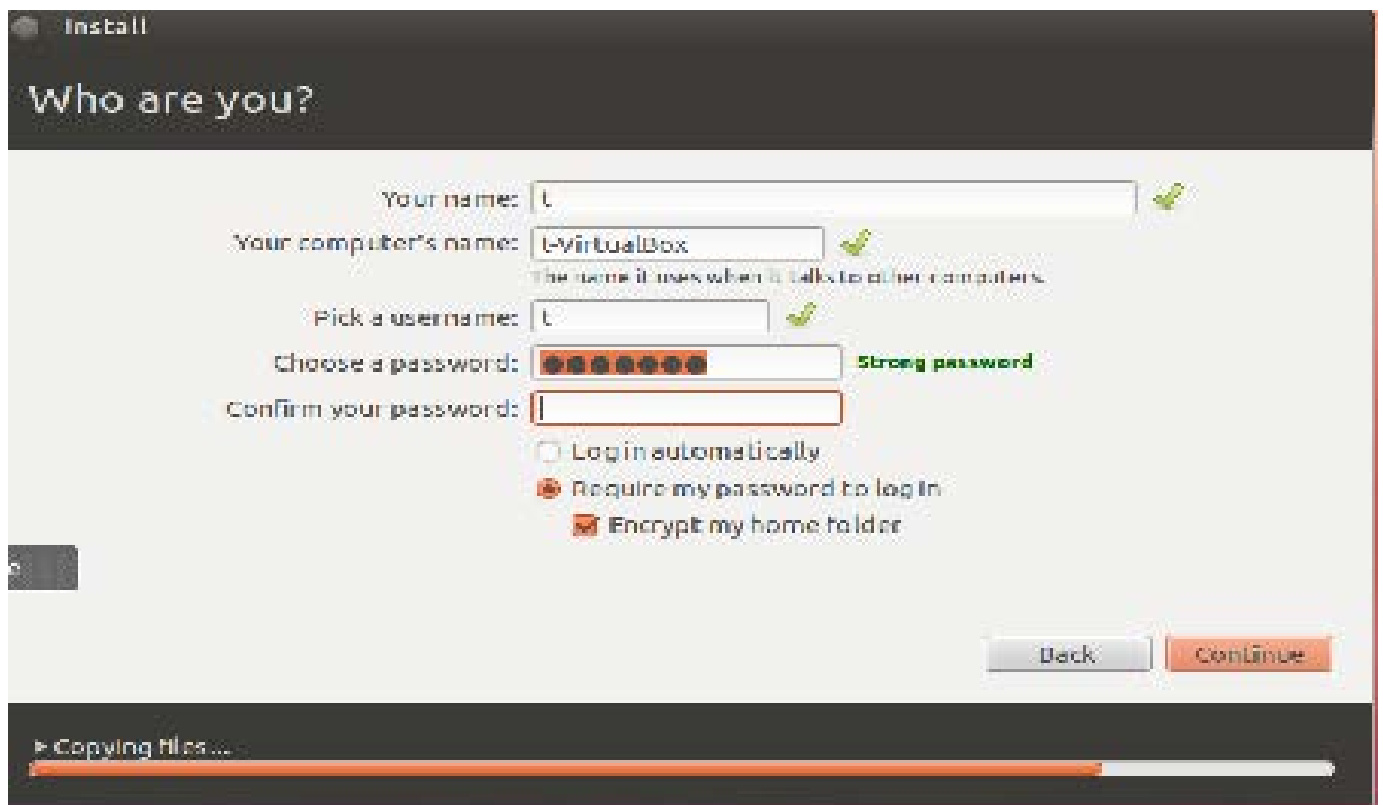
Install

Who are you?

Your name: t

Your computer's name: t-VirtualBox

The name it uses when it talks to other computers.

Pick a username: t

Choose a password: ●●●●●●● Strong password

Confirm your password:

Log in automatically

Require my password to log in

Encrypt my home folder

Back Continue

▸ Copying files ...